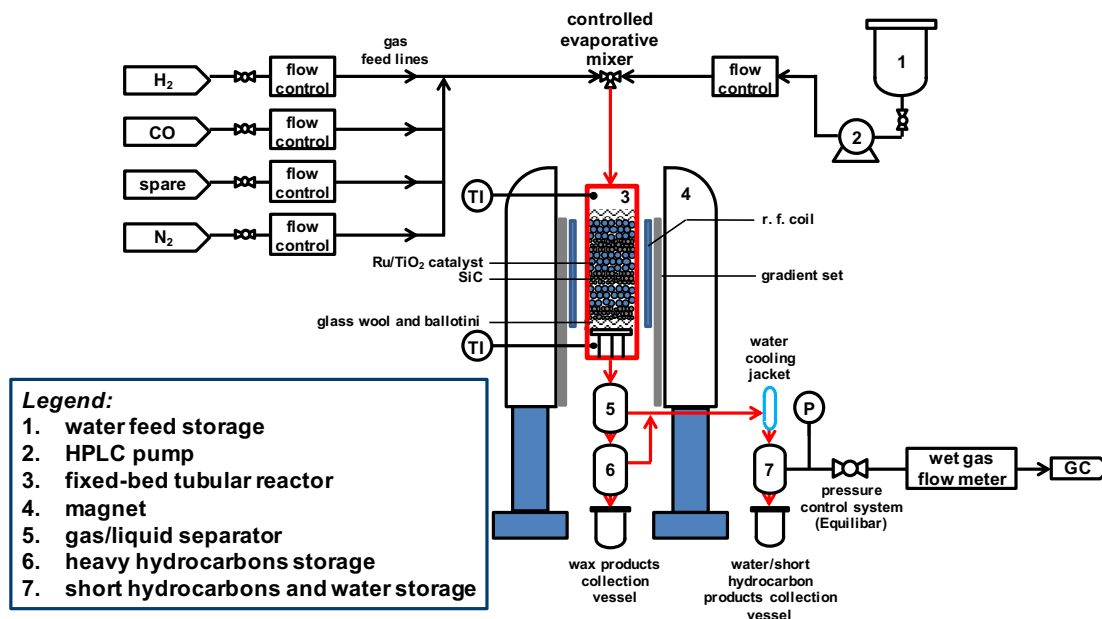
$H_2$
flow control
CO
flow control
spare
flow control
$N_2$
flow control
gas feed lines
controlled evaporative mixer
flow control
1
2
TI
3
4
r. f. coil
Ru/TiO$_2$ catalyst
SiC
gradient set
glass wool and ballotini
TI
water cooling jacket
P
5
6
7
wet gas flow meter
GC
pressure control system (Equilibar)
wax products collection vessel
water/short hydrocarbon products collection vessel

Legend:
1. water feed storage
2. HPLC pump
3. fixed-bed tubular reactor
4. magnet
5. gas/liquid separator
6. heavy hydrocarbons storage
7. short hydrocarbons and water storage